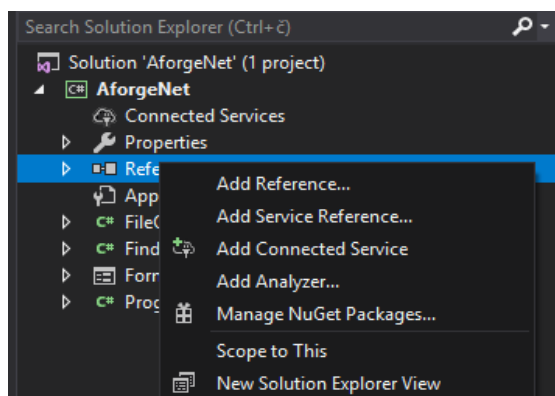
Search Solution Explorer (Ctrl+č)

Solution 'AforgeNet' (1 project)
AforgeNet
Connected Services
Properties
Refe
App
File(
Find
Forr
Prog

Add Reference...
Add Service Reference...
Add Connected Service
Add Analyzer...
Manage NuGet Packages...
Scope to This
New Solution Explorer View